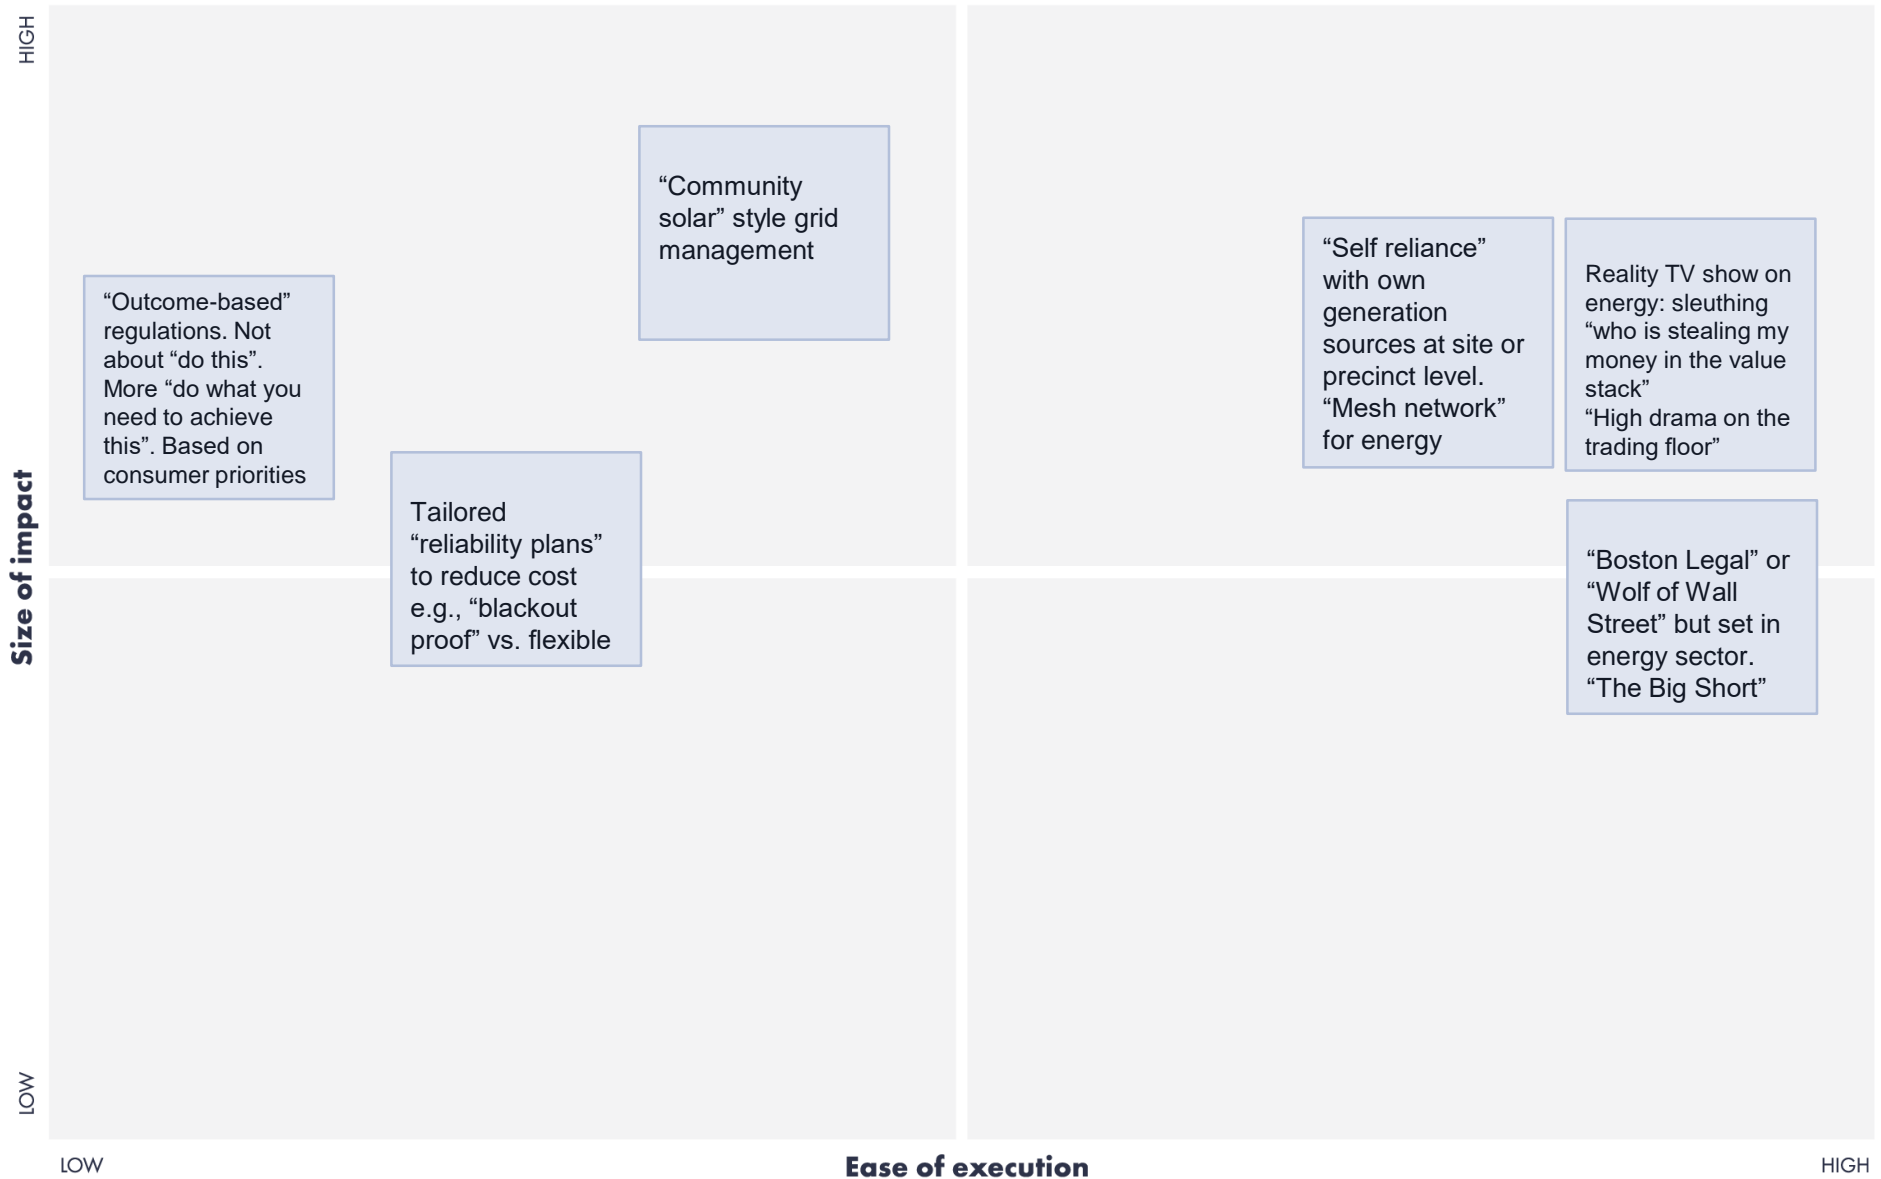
HIGH

Size of impact

LOW

“Community solar” style grid management

“Outcome-based” regulations. Not about “do this”. More “do what you need to achieve this”. Based on consumer priorities

Tailored “reliability plans” to reduce cost e.g., “blackout proof” vs. flexible

“Self reliance” with own generation sources at site or precinct level. “Mesh network” for energy

Reality TV show on energy: sleuthing “who is stealing my money in the value stack” “High drama on the trading floor”

“Boston Legal” or “Wolf of Wall Street” but set in energy sector. “The Big Short”

LOW

Ease of execution

HIGH